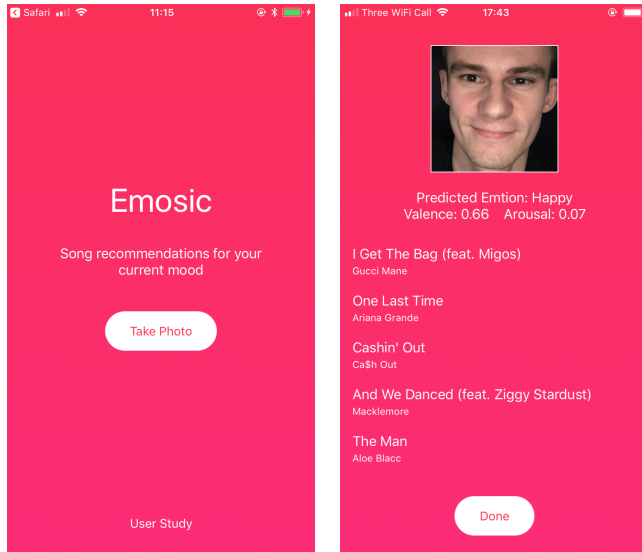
Safari 11:15

Emosic

Song recommendations for your current mood

Take Photo

User Study

Three WiFi Call 17:43

Predicted Emtion: Happy
Valence: 0.66 Arousal: 0.07

I Get The Bag (feat. Migos)
Gucci Mane

One Last Time
Ariana Grande

Cashin' Out
Ca$h Out

And We Danced (feat. Ziggy Stardust)
Macklemore

The Man
Aloe Blacc

Done